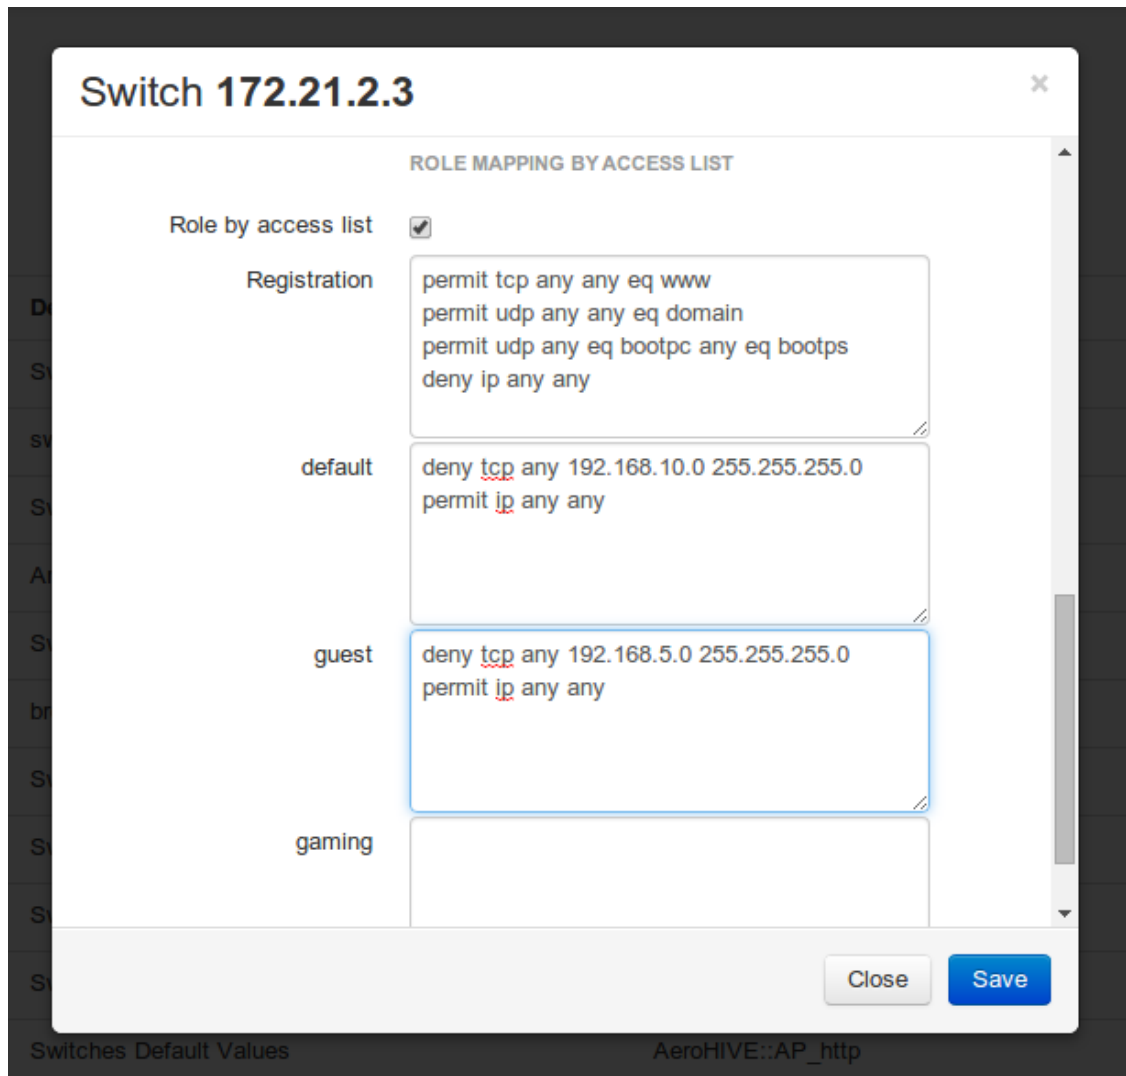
Switch **172.21.2.3**

×

ROLE MAPPING BY ACCESS LIST

Role by access list ✔

Registration
permit tcp any any eq www
permit udp any any eq domain
permit udp any eq bootpc any eq bootps
deny ip any any

default
deny tcp any 192.168.10.0 255.255.255.0
permit ip any any

guest
deny tcp any 192.168.5.0 255.255.255.0
permit ip any any

gaming

Close Save

Switches Default Values AeroHIVE::AP_http